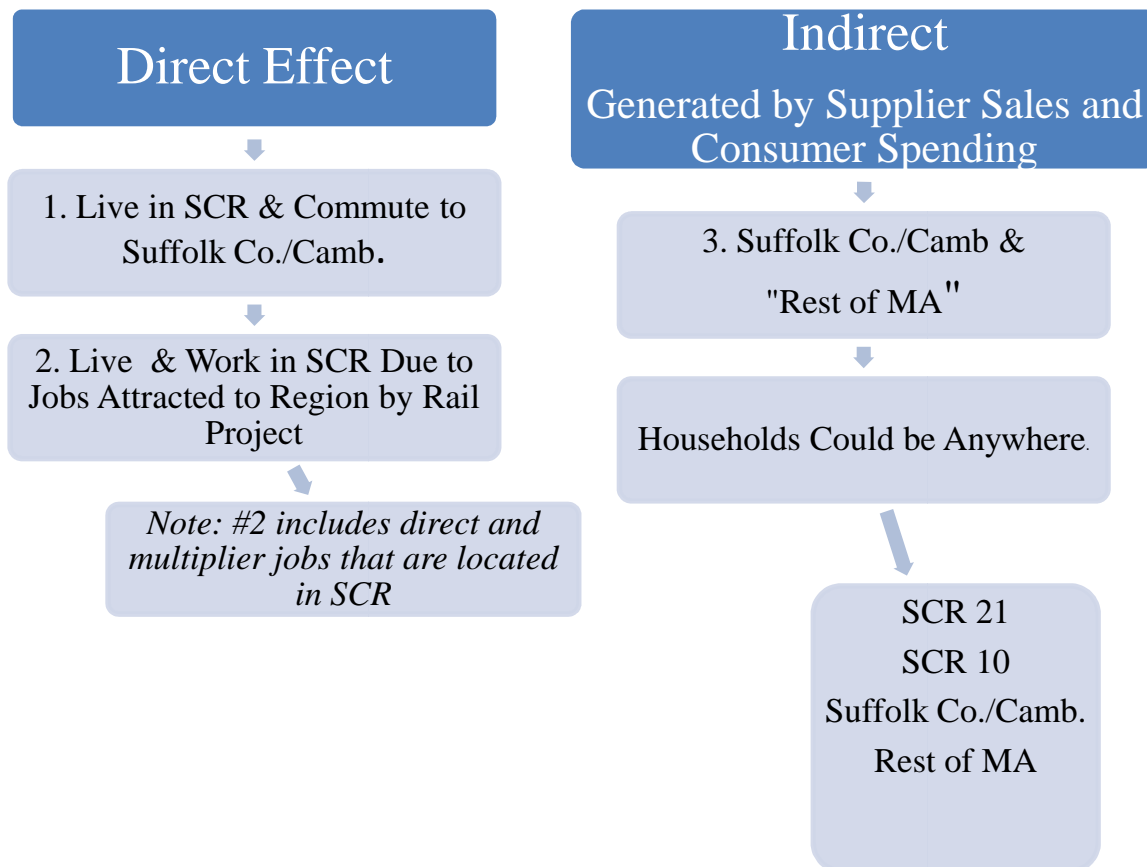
Direct Effect

1. Live in SCR & Commute to Suffolk Co./Camb.

2. Live & Work in SCR Due to Jobs Attracted to Region by Rail Project

*Note: #2 includes direct and multiplier jobs that are located in SCR*

Indirect

Generated by Supplier Sales and Consumer Spending

3. Suffolk Co./Camb & "Rest of MA"

Households Could be Anywhere.

SCR 21
SCR 10
Suffolk Co./Camb.
Rest of MA